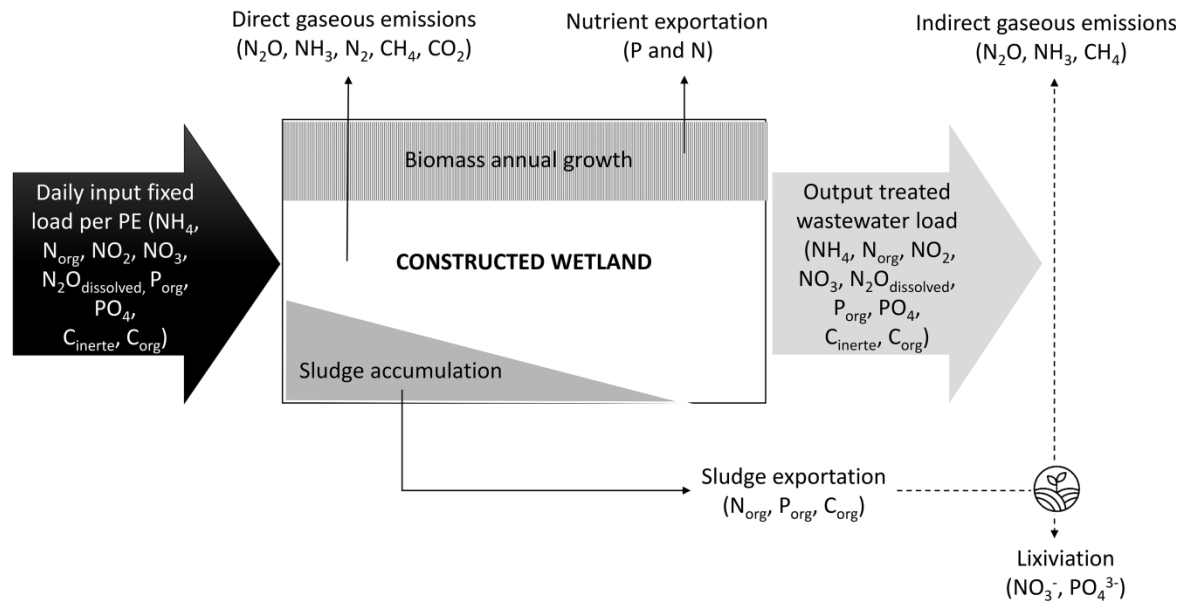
Direct gaseous emissions
($N_2O$, $NH_3$, $N_2$, $CH_4$, $CO_2$)

Nutrient exportation
(P and N)

Indirect gaseous emissions
($N_2O$, $NH_3$, $CH_4$)

Daily input fixed load per PE ($NH_4$, $N_{org}$, $NO_2$, $NO_3$, $N_2O_{dissolved}$, $P_{org}$, $PO_4$, $C_{inerte}$, $C_{org}$)

Biomass annual growth

CONSTRUCTED WETLAND

Sludge accumulation

Output treated wastewater load ($NH_4$, $N_{org}$, $NO_2$, $NO_3$, $N_2O_{dissolved}$, $P_{org}$, $PO_4$, $C_{inerte}$, $C_{org}$)

Sludge exportation
($N_{org}$, $P_{org}$, $C_{org}$)

Lixiviation
($NO_3^-$, $PO_4^{3-}$)